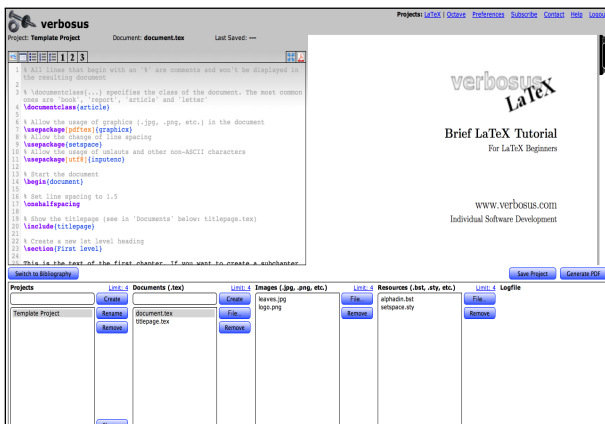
verbosus

Project: Template Project Document: document.tex Last Saved: ---

Projects: LaTeX | Octave Preferences Subscribe Contact Help Logou

1 2 3

1 % All lines that begin with an '%' are comments and won't be displayed in the resulting document
2
3 % \documentclass{...} specifies the class of the document. The most common ones are 'book', 'report', 'article' and 'letter'
4 \documentclass{article}
5
6 % Allow the usage of graphics (.jpg, .png, etc.) in the document
7 \usepackage[pdftex]{graphicx}
8 % Allow the change of line spacing
9 \usepackage{setspace}
10 % Allow the usage of umlauts and other non-ASCII characters
11 \usepackage[utf8]{inputenc}
12
13 % Start the document
14 \begin{document}
15
16 % Set line spacing to 1.5
17 \onehalfspacing
18
19 % Show the titlepage (see in 'Documents' below: titlepage.tex)
20 \include{titlepage}
21
22 % Create a new 1st level heading
23 \section{First level}
24
25 This is the text of the first chapter. If you want to create a subchapter

verbosus LaTeX

Brief LaTeX Tutorial
For LaTeX Beginners

www.verbosus.com
Individual Software Development

Switch to Bibliography

Save Project Generate PDF

Projects Limit: 4
Create
Template Project
Rename
Remove

Documents (.tex) Limit: 4
Create
document.tex
titlepage.tex
File...
Remove

Images (.jpg, .png, etc.) Limit: 4
leaves.jpg
logo.png
File...
Remove

Resources (.bst, .sty, etc.) Limit: 4
alphadin.bst
setspace.sty
File...
Remove

Logfile